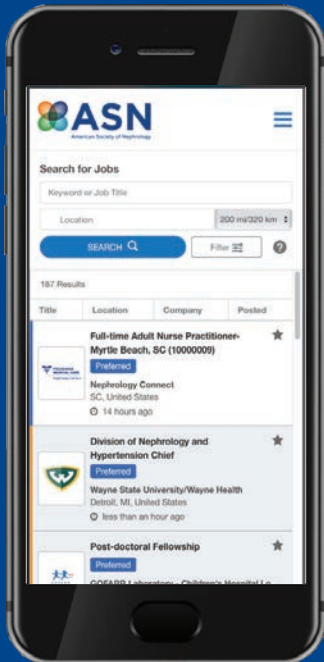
ASN
American Society of Nephrology

Search for Jobs

Keyword or Job Title

Location

200 mi/320 km

SEARCH

Filter

?

187 Results

| Title | Location | Company | Posted |
|---|---|---|---|

Full-time Adult Nurse Practitioner-Myrtle Beach, SC (10000009)
Preferred
Nephrology Connect
SC, United States
14 hours ago

Division of Nephrology and Hypertension Chief
Preferred
Wayne State University/Wayne Health
Detroit, MI, United States
less than an hour ago

Post-doctoral Fellowship
Preferred
COFARB Laboratory - Children's Hospital Lo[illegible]